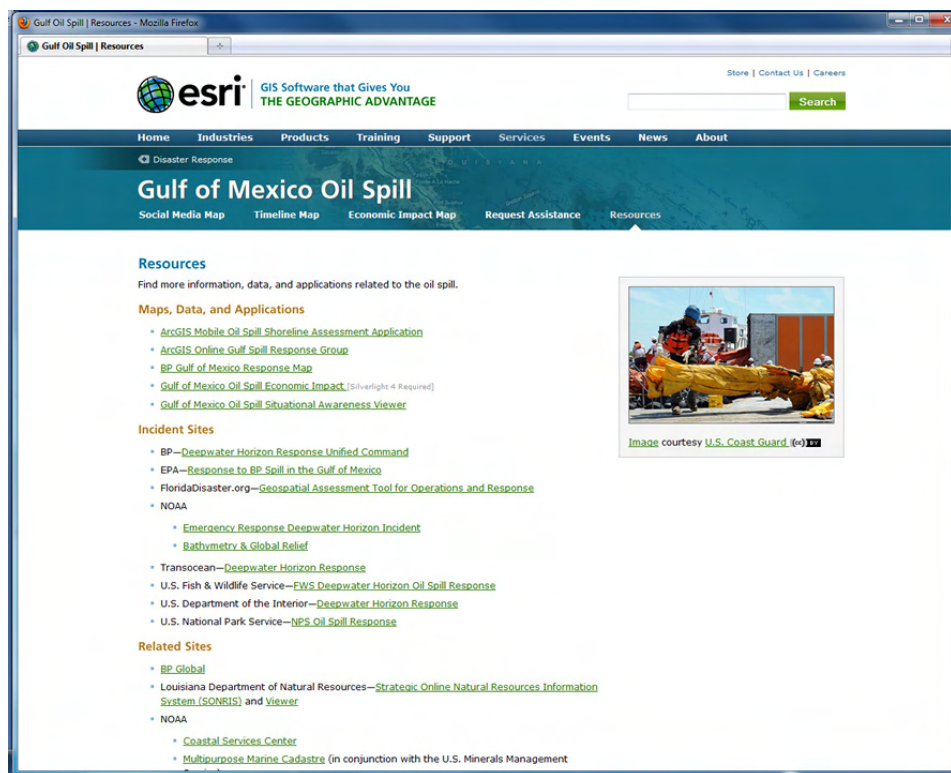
Gulf Oil Spill | Resources - Mozilla Firefox

Gulf Oil Spill | Resources

Store | Contact Us | Careers

esri GIS Software that Gives You THE GEOGRAPHIC ADVANTAGE

Search

Home Industries Products Training Support Services Events News About

Disaster Response

Gulf of Mexico Oil Spill

Social Media Map Timeline Map Economic Impact Map Request Assistance Resources

Resources

Find more information, data, and applications related to the oil spill.

Maps, Data, and Applications

- ArcGIS Mobile Oil Spill Shoreline Assessment Application
- ArcGIS Online Gulf Spill Response Group
- BP Gulf of Mexico Response Map
- Gulf of Mexico Oil Spill Economic Impact [Silverlight 4 Required]
- Gulf of Mexico Oil Spill Situational Awareness Viewer

Incident Sites

- BP—Deepwater Horizon Response Unified Command
- EPA—Response to BP Spill in the Gulf of Mexico
- FloridaDisaster.org—Geospatial Assessment Tool for Operations and Response
- NOAA
  - Emergency Response Deepwater Horizon Incident
  - Bathymetry & Global Relief
- Transocean—Deepwater Horizon Response
- U.S. Fish & Wildlife Service—FWS Deepwater Horizon Oil Spill Response
- U.S. Department of the Interior—Deepwater Horizon Response
- U.S. National Park Service—NPS Oil Spill Response

Related Sites

- BP Global
- Louisiana Department of Natural Resources—Strategic Online Natural Resources Information System (SONRIS) and Viewer
- NOAA
  - Coastal Services Center
  - Multipurpose Marine Cadastre (in conjunction with the U.S. Minerals Management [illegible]

Image courtesy U.S. Coast Guard (cc) BY